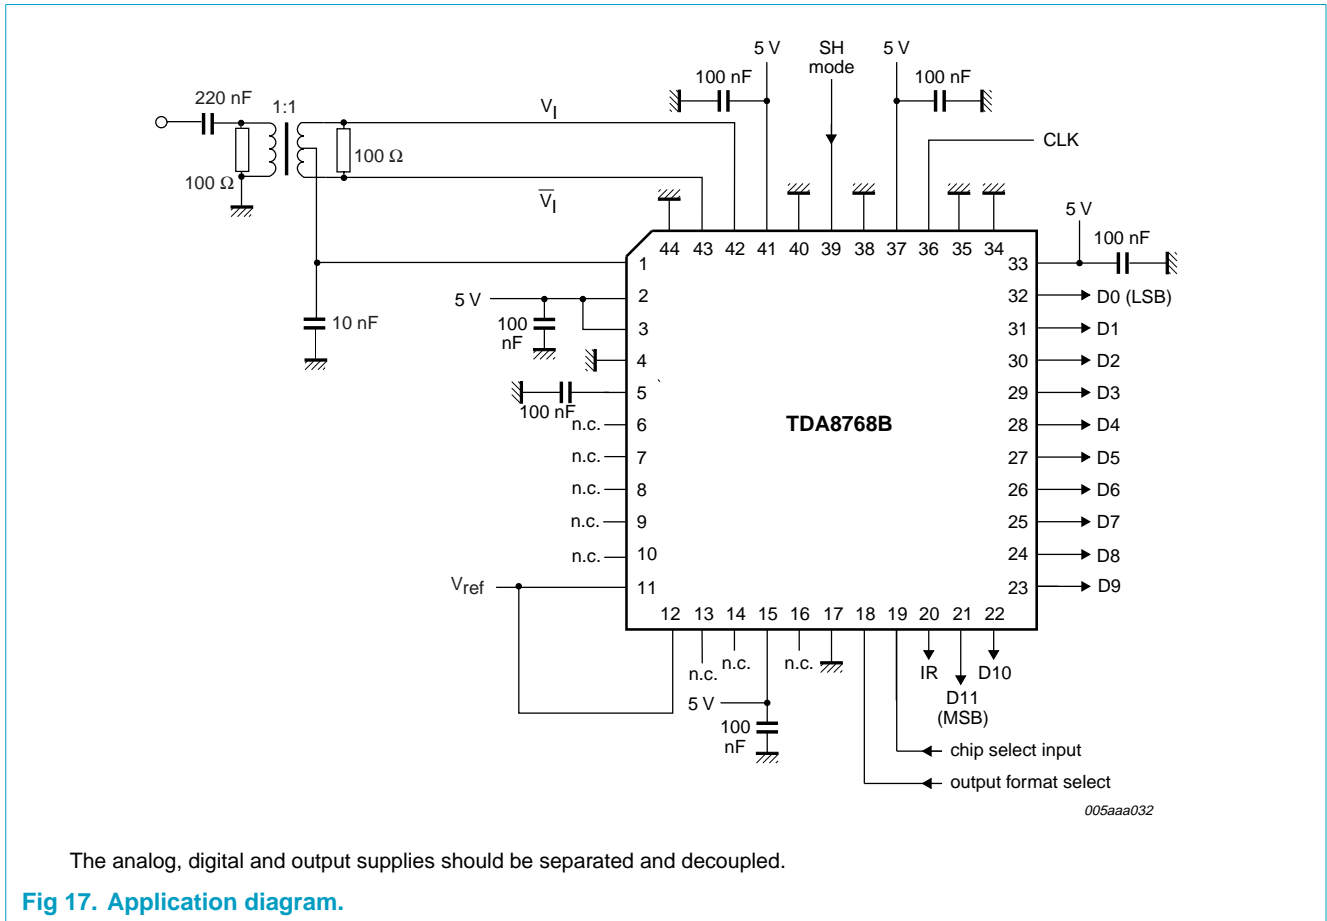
5 V
SH mode
5 V
100 nF
100 nF
220 nF
1:1
$V_I$
CLK
100 Ω
100 Ω
$\overline{V_I}$
5 V
100 nF
44 43 42 41 40 39 38 37 36 35 34
1
33
5 V
2
32
D0 (LSB)
100 nF
3
31
D1
10 nF
4
30
D2
5
29
D3
100 nF
n.c.
6
28
D4
TDA8768B
n.c.
7
27
D5
n.c.
8
26
D6
n.c.
9
25
D7
n.c.
10
24
D8
$V_{ref}$
11
23
D9
12 13 14 15 16 17 18 19 20 21 22
n.c.
n.c.
n.c.
IR
D10
D11 (MSB)
5 V
100 nF
chip select input
output format select
005aaa032

The analog, digital and output supplies should be separated and decoupled.

Fig 17. Application diagram.